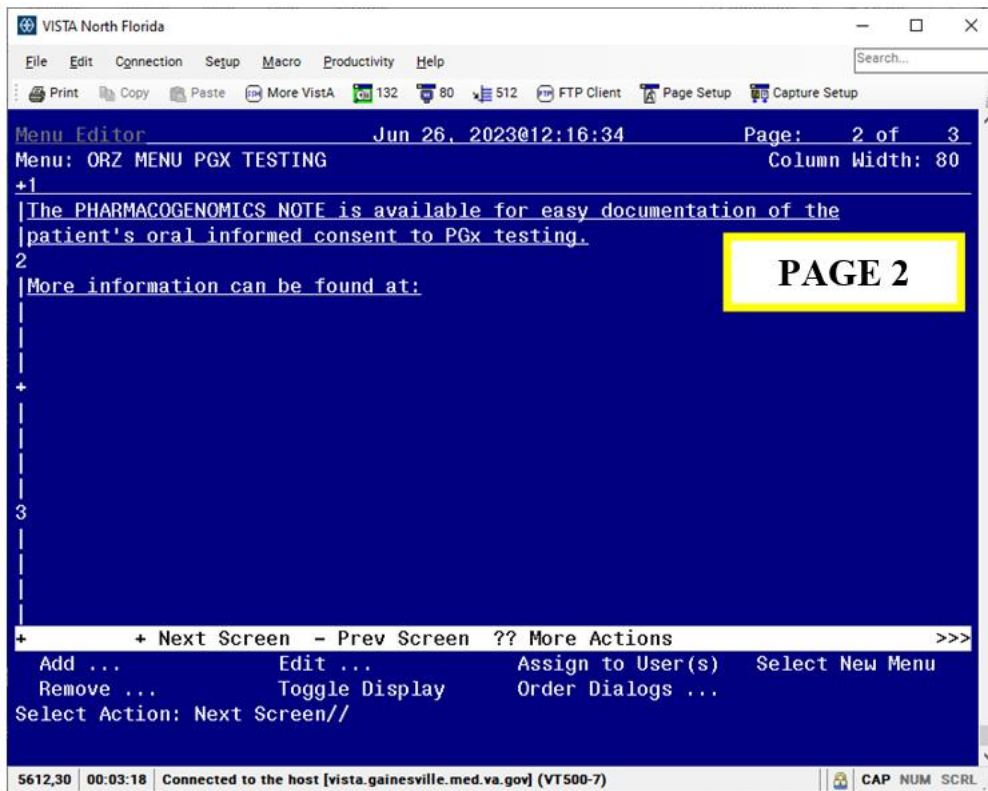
VISTA North Florida

File Edit Connection Setup Macro Productivity Help

Search...

Print Copy Paste More VistA 132 80 512 FTP Client Page Setup Capture Setup

Menu Editor Jun 26, 2023@12:16:34 Page: 2 of 3
Menu: ORZ MENU PGX TESTING Column Width: 80
+1
|The PHARMACOGENOMICS NOTE is available for easy documentation of the
|patient's oral informed consent to PGx testing.
2
|More information can be found at:
|
|
|
+
|
|
|
|
3
|
|
|
|
+ + Next Screen - Prev Screen ?? More Actions >>>
Add ... Edit ... Assign to User(s) Select New Menu
Remove ... Toggle Display Order Dialogs ...
Select Action: Next Screen//

PAGE 2

5612,30 00:03:18 Connected to the host [vista.gainesville.med.va.gov] (VT500-7) CAP NUM SCRL